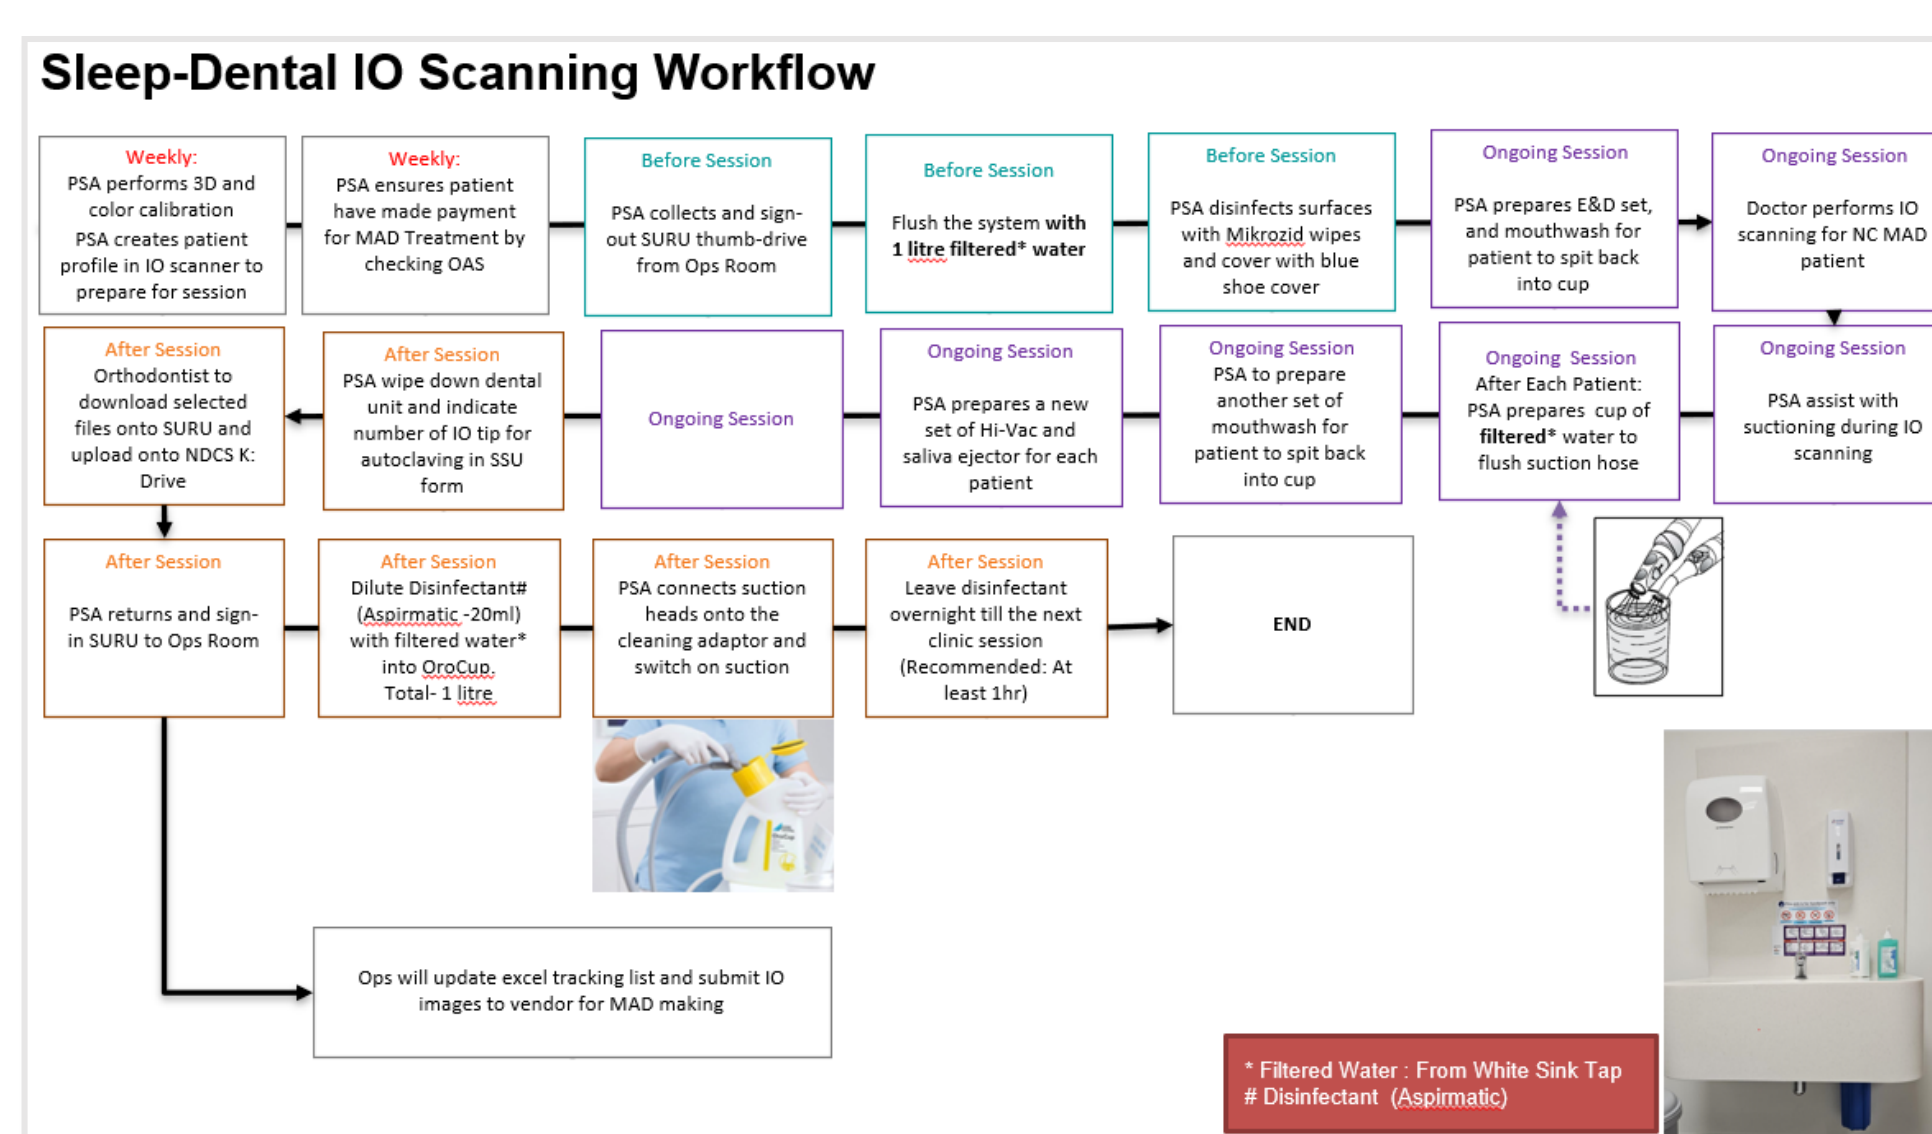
Sleep-Dental IO Scanning Workflow

Weekly:
PSA performs 3D and color calibration
PSA creates patient profile in IO scanner to prepare for session

Weekly:
PSA ensures patient have made payment for MAD Treatment by checking OAS

Before Session
PSA collects and sign-out SURU thumb-drive from Ops Room

Before Session
Flush the system with 1 litre filtered* water

Before Session
PSA disinfects surfaces with Mikrozid wipes and cover with blue shoe cover

Ongoing Session
PSA prepares E&D set, and mouthwash for patient to spit back into cup

Ongoing Session
Doctor performs IO scanning for NC MAD patient

Ongoing Session
PSA assist with suctioning during IO scanning

Ongoing Session
After Each Patient:
PSA prepares cup of filtered* water to flush suction hose

Ongoing Session
PSA to prepare another set of mouthwash for patient to spit back into cup

Ongoing Session
PSA prepares a new set of Hi-Vac and saliva ejector for each patient

Ongoing Session

After Session
PSA wipe down dental unit and indicate number of IO tip for autoclaving in SSU form

After Session
Orthodontist to download selected files onto SURU and upload onto NDCS K: Drive

After Session
PSA returns and sign-in SURU to Ops Room

After Session
Dilute Disinfectant# (Aspirmatic -20ml) with filtered water* into OroCup. Total- 1 litre

After Session
PSA connects suction heads onto the cleaning adaptor and switch on suction

After Session
Leave disinfectant overnight till the next clinic session (Recommended: At least 1hr)

END

Ops will update excel tracking list and submit IO images to vendor for MAD making

* Filtered Water : From White Sink Tap
# Disinfectant (Aspirmatic)